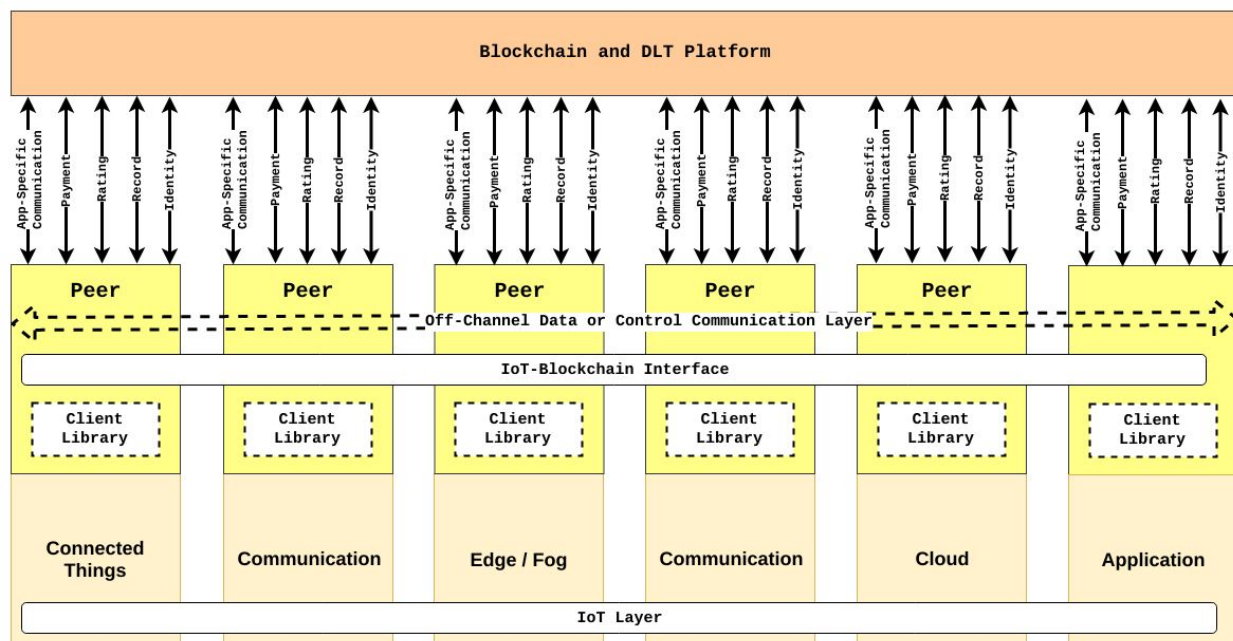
Blockchain and DLT Platform

App-Specific Communication
Payment
Rating
Record
Identity

App-Specific Communication
Payment
Rating
Record
Identity

App-Specific Communication
Payment
Rating
Record
Identity

App-Specific Communication
Payment
Rating
Record
Identity

App-Specific Communication
Payment
Rating
Record
Identity

App-Specific Communication
Payment
Rating
Record
Identity

Peer
Peer
Peer
Peer
Peer

Off-Channel Data or Control Communication Layer

IoT-Blockchain Interface

Client Library
Client Library
Client Library
Client Library
Client Library
Client Library

Connected Things
Communication
Edge / Fog
Communication
Cloud
Application

IoT Layer